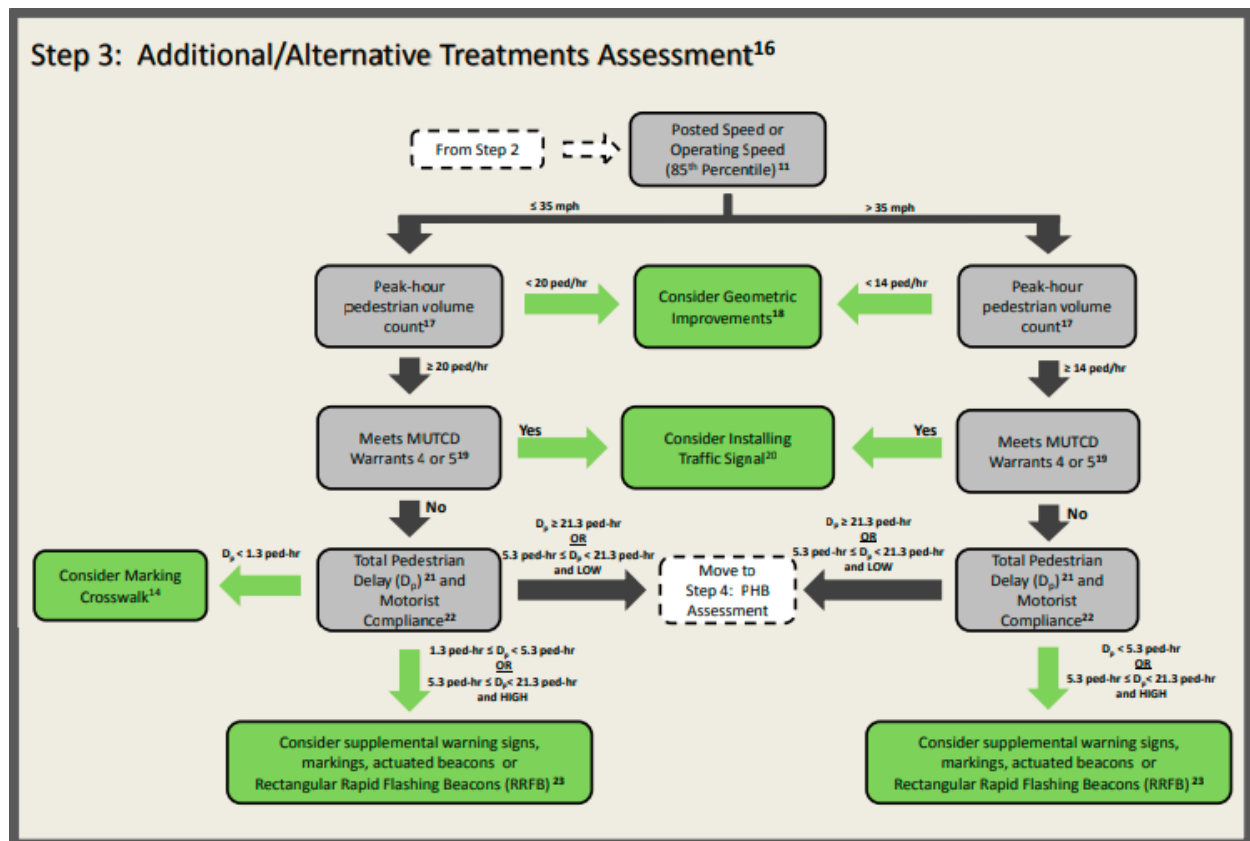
Step 3: Additional/Alternative Treatments Assessment$^{16}$

From Step 2

Posted Speed or Operating Speed (85$^{th}$ Percentile)$^{11}$

≤ 35 mph

> 35 mph

Peak-hour pedestrian volume count$^{17}$

< 20 ped/hr

Consider Geometric Improvements$^{18}$

< 14 ped/hr

Peak-hour pedestrian volume count$^{17}$

≥ 20 ped/hr

≥ 14 ped/hr

Meets MUTCD Warrants 4 or 5$^{19}$

Yes

Consider Installing Traffic Signal$^{20}$

Yes

Meets MUTCD Warrants 4 or 5$^{19}$

No

No

$D_p$ ≥ 21.3 ped-hr
OR
5.3 ped-hr ≤ $D_p$ < 21.3 ped-hr and LOW

$D_p$ ≥ 21.3 ped-hr
OR
5.3 ped-hr ≤ $D_p$ < 21.3 ped-hr and LOW

$D_p$ < 1.3 ped-hr

Consider Marking Crosswalk$^{14}$

Total Pedestrian Delay ($D_p$)$^{21}$ and Motorist Compliance$^{22}$

Move to Step 4: PHB Assessment

Total Pedestrian Delay ($D_p$)$^{21}$ and Motorist Compliance$^{22}$

1.3 ped-hr ≤ $D_p$ < 5.3 ped-hr
OR
5.3 ped-hr ≤ $D_p$< 21.3 ped-hr and HIGH

$D_p$ < 5.3 ped-hr
OR
5.3 ped-hr ≤ $D_p$< 21.3 ped-hr and HIGH

Consider supplemental warning signs, markings, actuated beacons or Rectangular Rapid Flashing Beacons (RRFB)$^{23}$

Consider supplemental warning signs, markings, actuated beacons or Rectangular Rapid Flashing Beacons (RRFB)$^{23}$